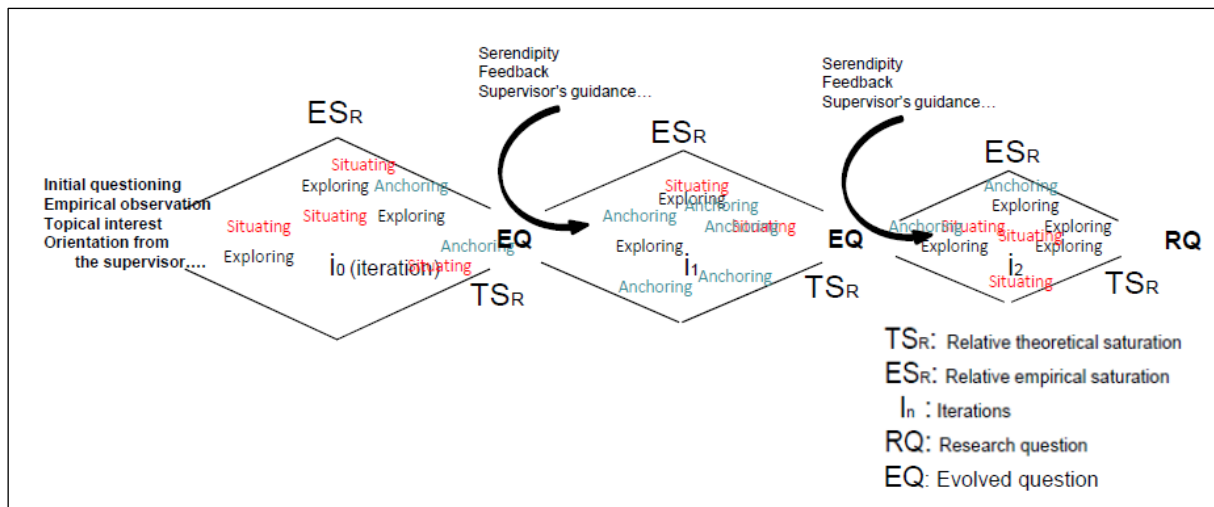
Serendipity
Feedback
Supervisor's guidance…

Serendipity
Feedback
Supervisor's guidance…

Initial questioning
Empirical observation
Topical interest
Orientation from
the supervisor….

$ES_R$

Situating
Exploring
Anchoring
Situating
Situating
Exploring
Exploring
$i_0$ (iteration)
Anchoring
Situating

$TS_R$

EQ

$ES_R$

Situating
Exploring
Anchoring
Anchoring
Anchoring
Situating
Exploring
$i_1$
Anchoring
Anchoring

EQ

$TS_R$

$ES_R$

Anchoring
Exploring
Anchoring
Situating
Exploring
Situating
Exploring
Exploring
Exploring
$i_2$
Situating

RQ

$TS_R$

$TS_R$: Relative theoretical saturation
$ES_R$: Relative empirical saturation
$I_n$ : Iterations
RQ: Research question
EQ: Evolved question